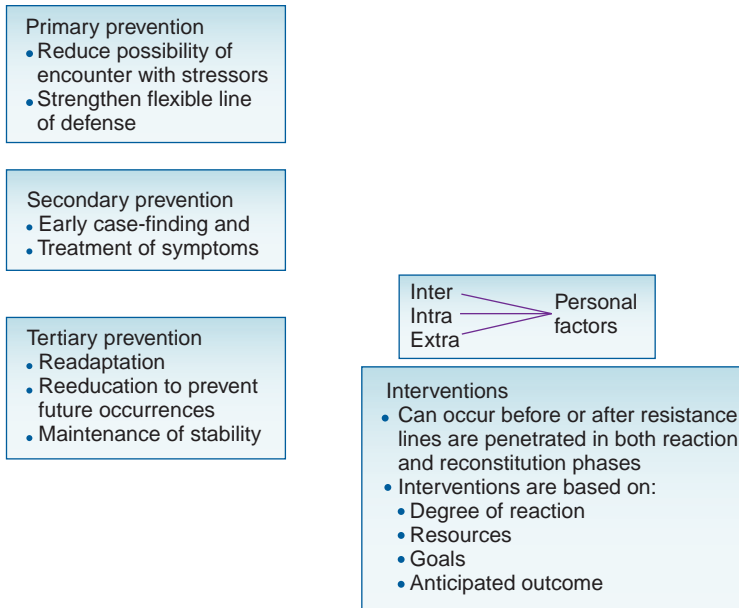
Primary prevention
- Reduce possibility of encounter with stressors
- Strengthen flexible line of defense

Secondary prevention
- Early case-finding and
- Treatment of symptoms

Tertiary prevention
- Readaptation
- Reeducation to prevent future occurrences
- Maintenance of stability

Inter
Intra
Extra
Personal factors

Interventions
- Can occur before or after resistance lines are penetrated in both reaction and reconstitution phases
- Interventions are based on:
- Degree of reaction
- Resources
- Goals
- Anticipated outcome